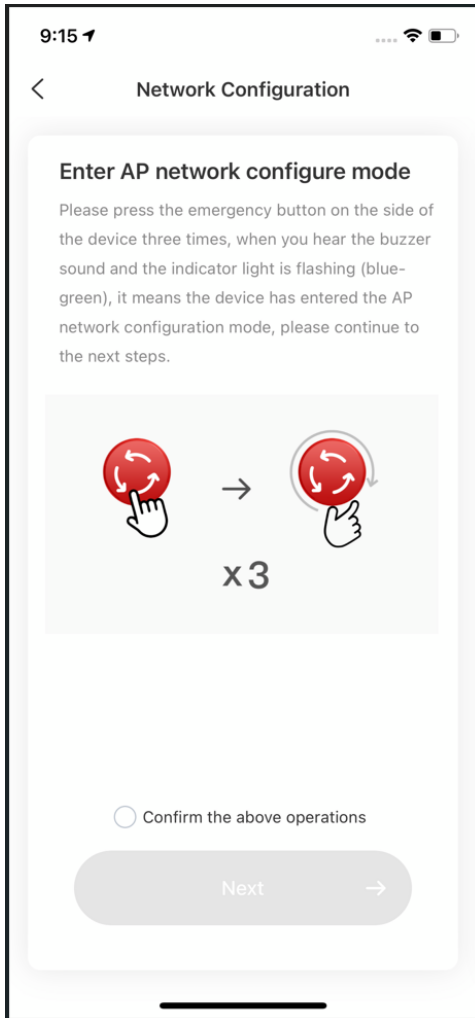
9:15

Network Configuration

Enter AP network configure mode

Please press the emergency button on the side of the device three times, when you hear the buzzer sound and the indicator light is flashing (blue-green), it means the device has entered the AP network configuration mode, please continue to the next steps.

x3

Confirm the above operations

Next